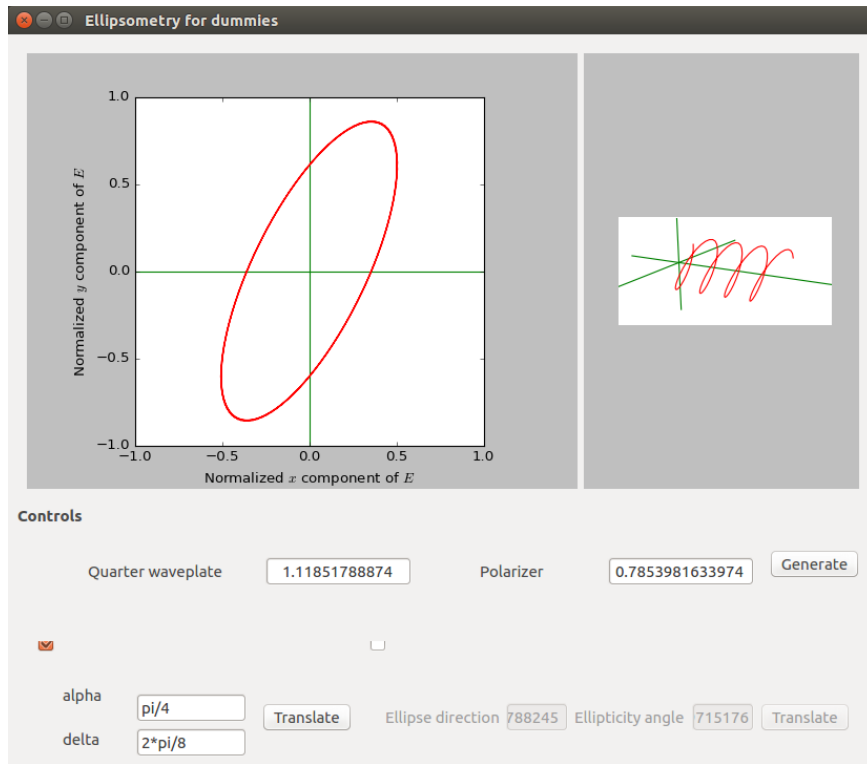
Ellipsometry for dummies

1.0
0.5
0.0
−0.5
−1.0
−1.0
−0.5
0.0
0.5
1.0

Normalized $y$ component of $E$

Normalized $x$ component of $E$

Controls

Quarter waveplate 1.11851788874 Polarizer 0.7853981633974 Generate

alpha pi/4
delta 2*pi/8
Translate

Ellipse direction 788245 Ellipticity angle 715176 Translate